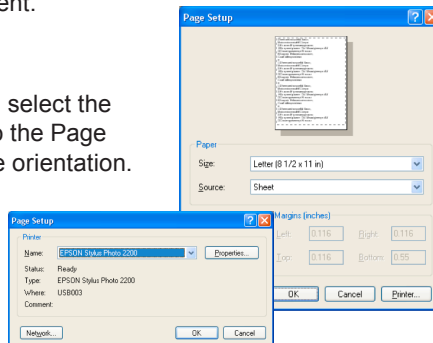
ent.

select the
o the Page
e orientation.

Page Setup
?
X

Paper
Size: Letter (8 1/2 x 11 in)
Source: Sheet

Margins (inches)
Left: 0.116 Right: 0.116
Top: 0.116 Bottom: 0.55

OK Cancel Printer...

Page Setup
?
X
Printer
Name: EPSON Stylus Photo 2200 Properties...
Status: Ready
Type: EPSON Stylus Photo 2200
Where: USB003
Comment:
Network... OK Cancel